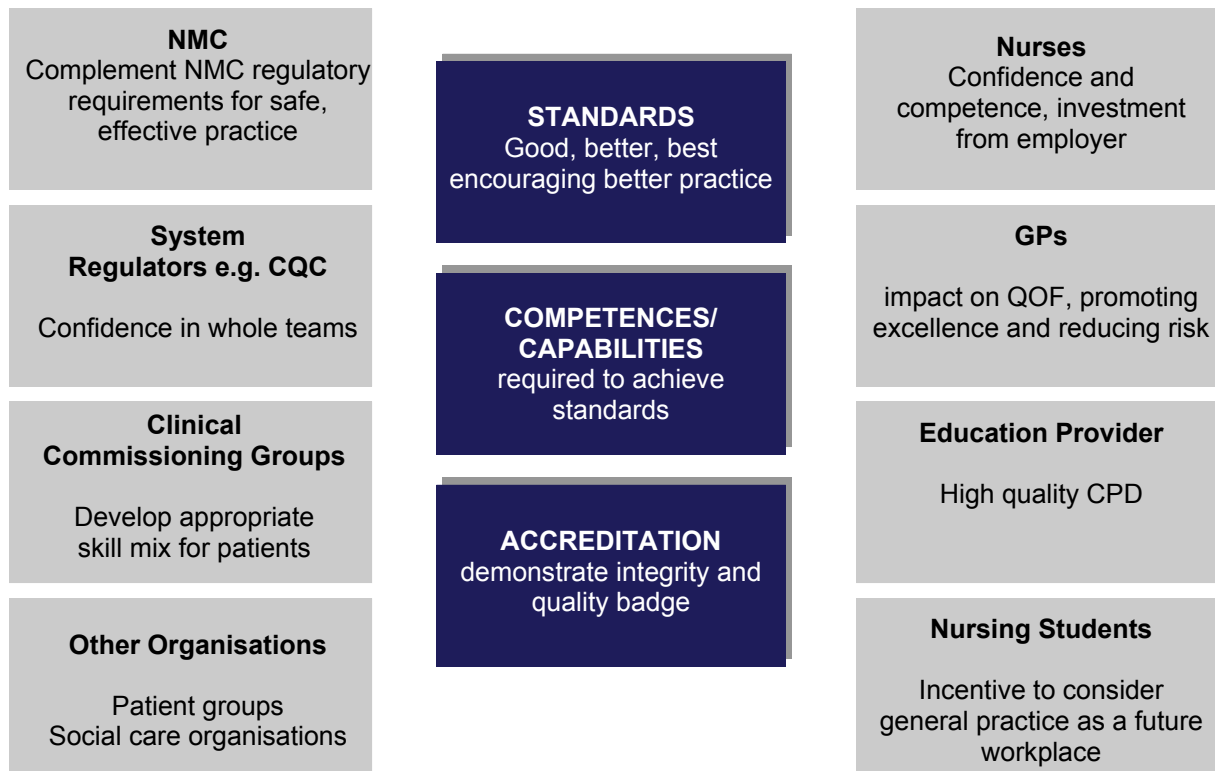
NMC
Complement NMC regulatory requirements for safe, effective practice

System Regulators e.g. CQC

Confidence in whole teams

Clinical Commissioning Groups

Develop appropriate skill mix for patients

Other Organisations

Patient groups
Social care organisations

STANDARDS
Good, better, best encouraging better practice

COMPETENCES/ CAPABILITIES
required to achieve standards

ACCREDITATION
demonstrate integrity and quality badge

Nurses
Confidence and competence, investment from employer

GPs

impact on QOF, promoting excellence and reducing risk

Education Provider

High quality CPD

Nursing Students

Incentive to consider general practice as a future workplace